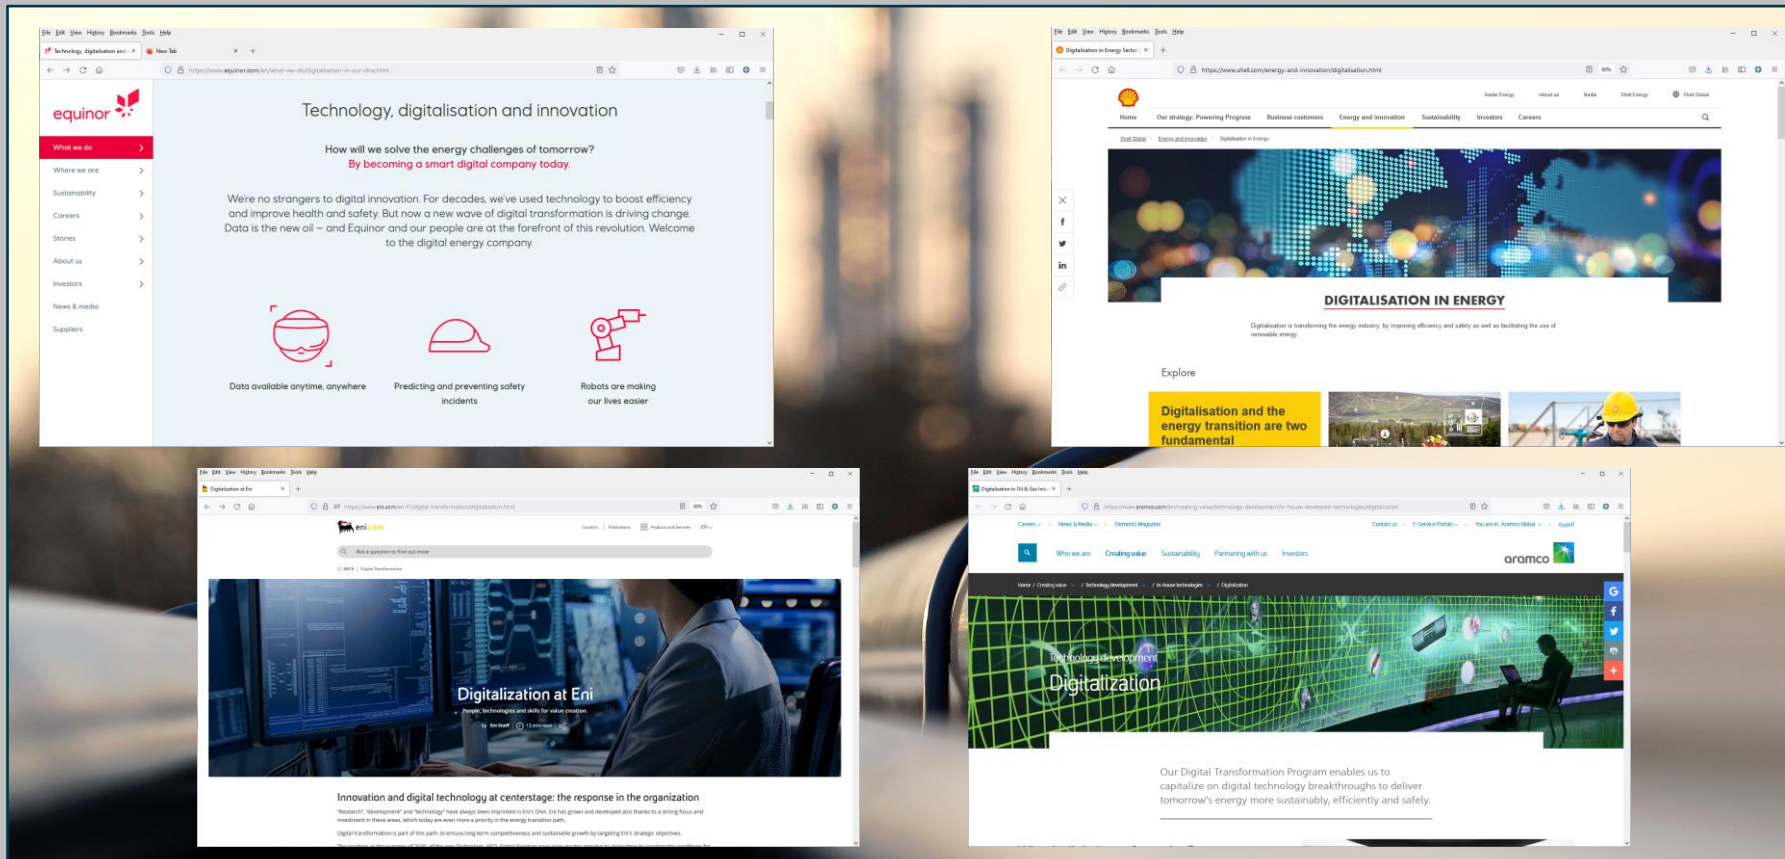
File Edit View History Bookmarks Tools Help

Technology, digitalisation and i ×   New Tab ×

https://www.equinor.com/en/what-we-do/digitalisation-in-our-dna.html

equinor

What we do
Where we are
Sustainability
Careers
Stories
About us
Investors
News & media
Suppliers

Technology, digitalisation and innovation

How will we solve the energy challenges of tomorrow?
By becoming a smart digital company today.

We're no strangers to digital innovation. For decades, we've used technology to boost efficiency and improve health and safety. But now a new wave of digital transformation is driving change. Data is the new oil – and Equinor and our people are at the forefront of this revolution. Welcome to the digital energy company.

Data available anytime, anywhere

Predicting and preventing safety incidents

Robots are making our lives easier

File Edit View History Bookmarks Tools Help

Digitalisation in Energy Sector ×

https://www.shell.com/energy-and-innovation/digitalisation.html

Inside Energy   About us   Media   Shell Energy   Shell Global

Home   Our strategy: Powering Progress   Business customers   Energy and innovation   Sustainability   Investors   Careers

Shell Global > Energy and innovation > Digitalisation in Energy

DIGITALISATION IN ENERGY

Digitalisation is transforming the energy industry, by improving efficiency and safety as well as facilitating the use of renewable energy.

Explore

Digitalisation and the energy transition are two fundamental

File Edit View History Bookmarks Tools Help

Digitalization at Eni ×

https://www.eni.com/en-IT/digital-transformation/digitalization.html

eni

Contacts | Publications | Products and Services   EN

Ask a question to find out more

BACK | Digital Transformation

Digitalization at Eni

People, technologies and skills for value creation.

by Eni Staff   13 min read

Innovation and digital technology at centerstage: the response in the organization

"Research", "development" and "technology" have always been imprinted in Eni's DNA. Eni has grown and developed also thanks to a strong focus and investment in these areas, which today are even more a priority in the energy transition path.

Digital transformation is part of this path, to ensure long-term competitiveness and sustainable growth by targeting Eni's strategic objectives.

File Edit View History Bookmarks Tools Help

Digitalization in Oil & Gas Ind ×

https://www.aramco.com/en/creating-value/technology-development/in-house-developed-technologies/digitalization

Careers   News & Media   Elements Magazine   Contact us   E-Service Portals   You are in: Aramco Global

Who we are   Creating value   Sustainability   Partnering with us   Investors

aramco

Home / Creating value / Technology development / In-house technologies / Digitalization

Technology development
Digitalization

Our Digital Transformation Program enables us to capitalize on digital technology breakthroughs to deliver tomorrow's energy more sustainably, efficiently and safely.